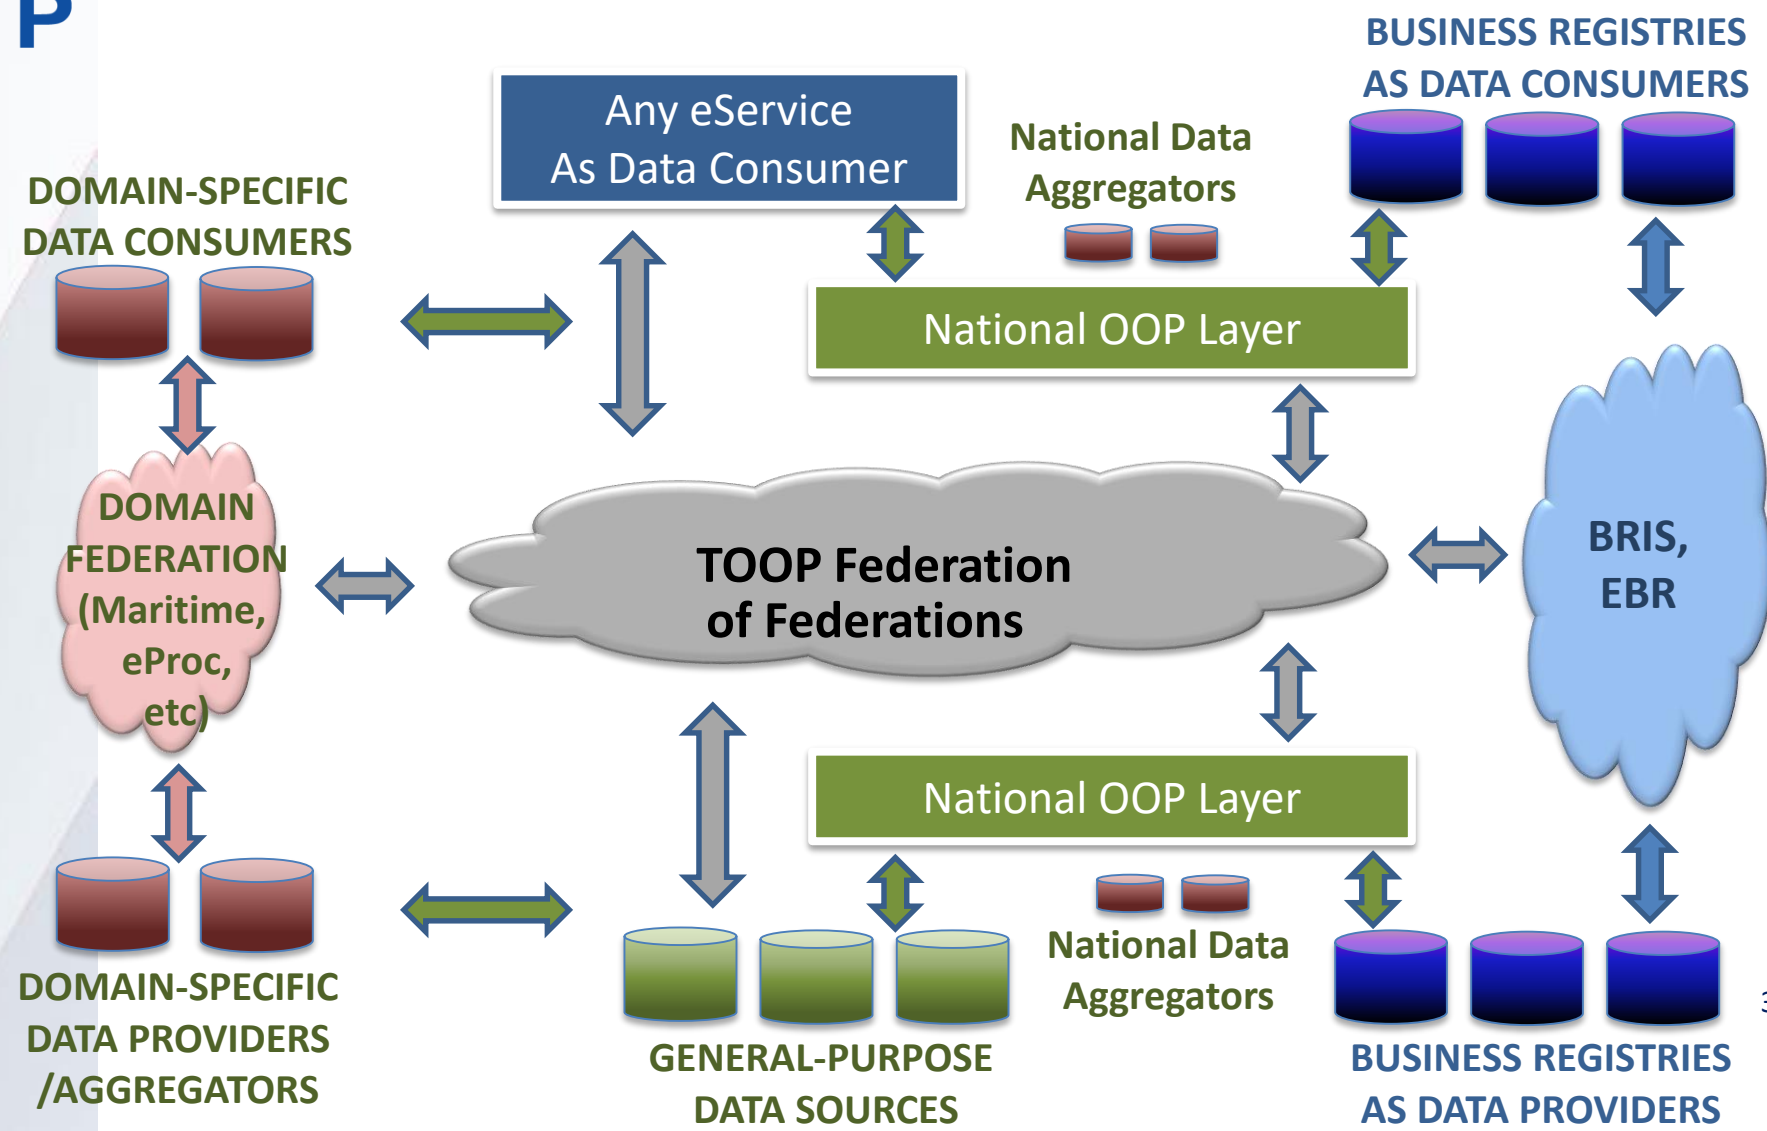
P

Any eService
As Data Consumer

National Data
Aggregators

BUSINESS REGISTRIES
AS DATA CONSUMERS

DOMAIN-SPECIFIC
DATA CONSUMERS

National OOP Layer

DOMAIN
FEDERATION
(Maritime,
eProc,
etc)

TOOP Federation
of Federations

BRIS,
EBR

National OOP Layer

National Data
Aggregators

DOMAIN-SPECIFIC
DATA PROVIDERS
/AGGREGATORS

GENERAL-PURPOSE
DATA SOURCES

BUSINESS REGISTRIES
AS DATA PROVIDERS

3